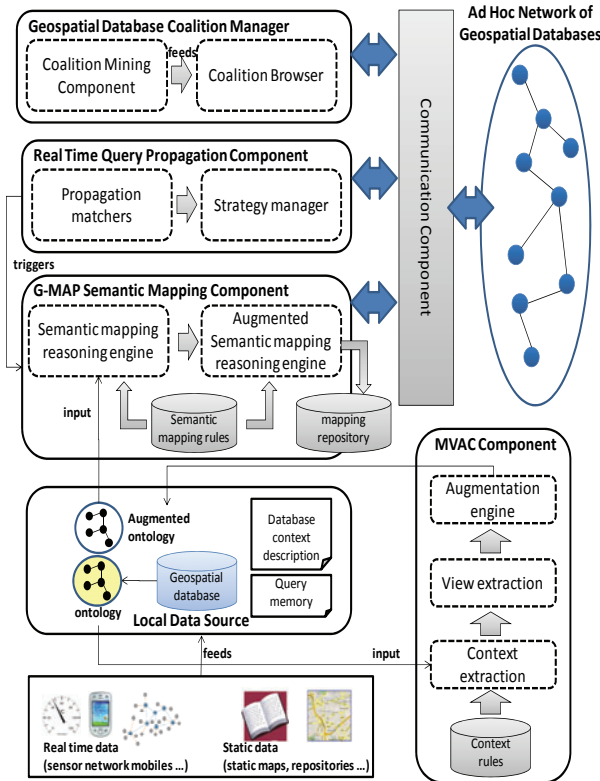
Geospatial Database Coalition Manager

Coalition Mining Component

feeds

Coalition Browser

Ad Hoc Network of Geospatial Databases

Communication Component

Real Time Query Propagation Component

Propagation matchers

Strategy manager

triggers

G-MAP Semantic Mapping Component

Semantic mapping reasoning engine

Augmented Semantic mapping reasoning engine

input

Semantic mapping rules

mapping repository

MVAC Component

Augmentation engine

View extraction

Context extraction

Context rules

Augmented ontology

ontology

Geospatial database

Database context description

Query memory

Local Data Source

feeds

input

Real time data (sensor network mobiles ...)

Static data (static maps, repositories ...)